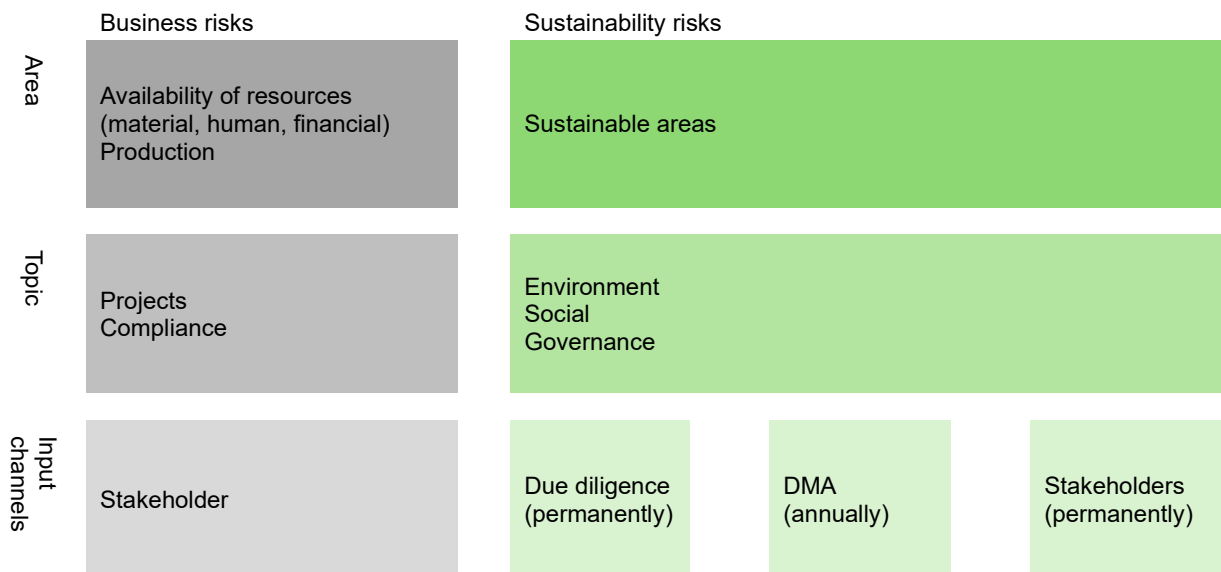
Business risks

Sustainability risks

Area

Availability of resources (material, human, financial)
Production

Sustainable areas

Topic

Projects
Compliance

Environment
Social
Governance

Input channels

Stakeholder

Due diligence (permanently)

DMA (annually)

Stakeholders (permanently)